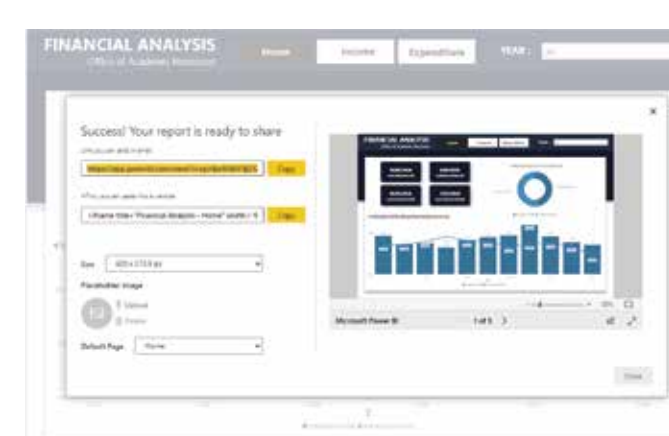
FINANCIAL ANALYSIS
Office of Academic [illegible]

Home
Income
Expenditure
YEAR :

Success! Your report is ready to share

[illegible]
https://app.powerbi.com/view?r=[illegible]
Copy

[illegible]
<iframe title="Financial Analysis - Home" width=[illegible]
Copy

Size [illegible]

Placeholder image
Upload
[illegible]

Default Page Home

FINANCIAL ANALYSIS

Microsoft Power BI
1 of 5

Close